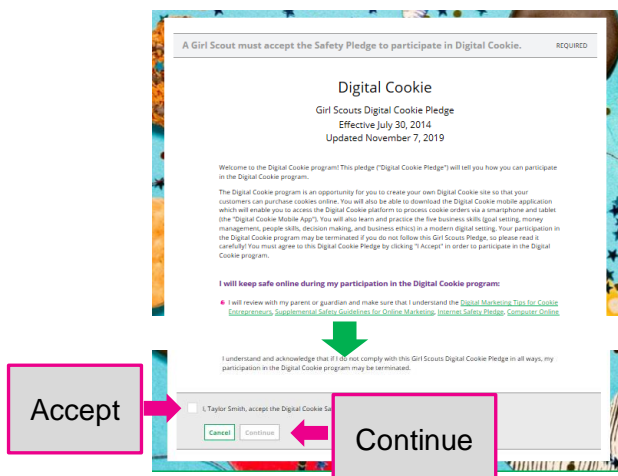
A Girl Scout must accept the Safety Pledge to participate in Digital Cookie. REQUIRED

Digital Cookie

Girl Scouts Digital Cookie Pledge
Effective July 30, 2014
Updated November 7, 2019

Welcome to the Digital Cookie program! This pledge ("Digital Cookie Pledge") will tell you how you can participate in the Digital Cookie program.

The Digital Cookie program is an opportunity for you to create your own Digital Cookie site so that your customers can purchase cookies online. You will also be able to download the Digital Cookie mobile application which will enable you to access the Digital Cookie platform to process cookie orders via a smartphone and tablet (the "Digital Cookie Mobile App"). You will also learn and practice the five business skills (goal setting, money management, people skills, decision making, and business ethics) in a modern digital setting. Your participation in the Digital Cookie program may be terminated if you do not follow this Girl Scouts Pledge, so please read it carefully! You must agree to this Digital Cookie Pledge by clicking "I Accept" in order to participate in the Digital Cookie program.

I will keep safe online during my participation in the Digital Cookie program:

I will review with my parent or guardian and make sure that I understand the Digital Marketing Tips for Cookie Entrepreneurs, Supplemental Safety Guidelines for Online Marketing, Internet Safety Pledge, Computer Online

I understand and acknowledge that if I do not comply with this Girl Scouts Digital Cookie Pledge in all ways, my participation in the Digital Cookie program may be terminated.

Accept

I, Taylor Smith, accept the Digital Cookie Sa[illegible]

Cancel Continue

Continue